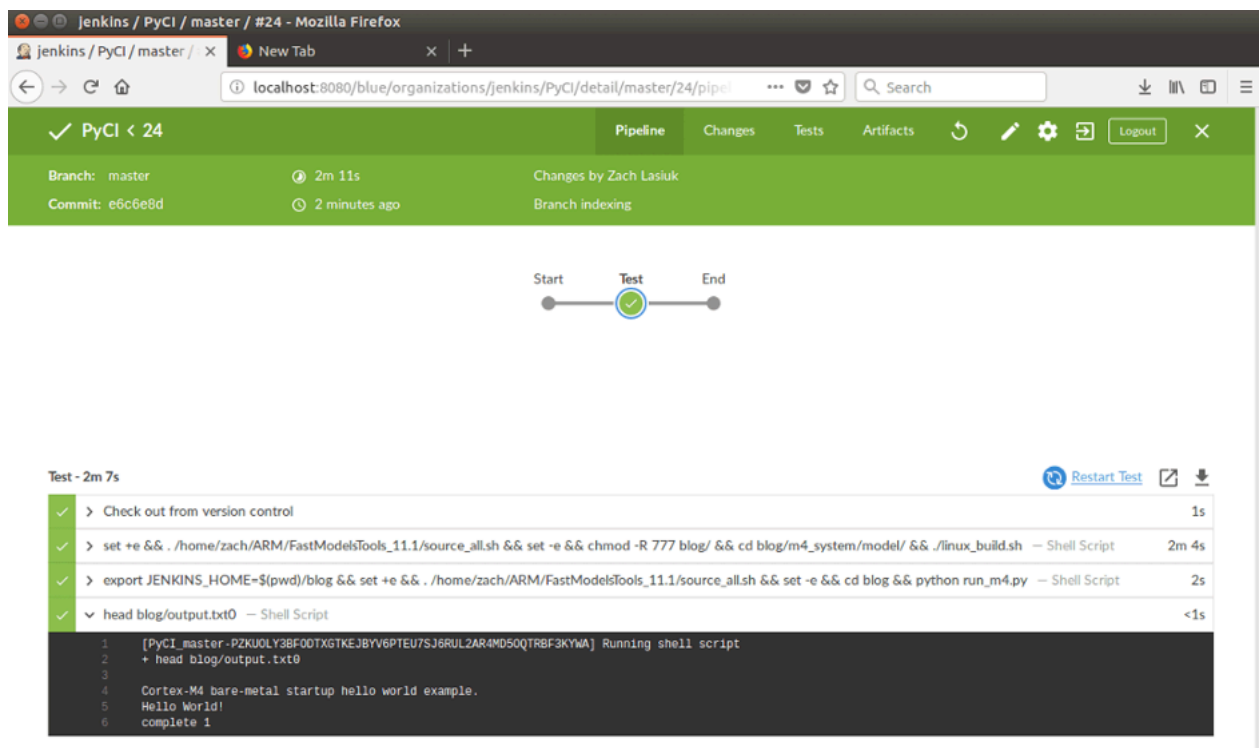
jenkins / PyCI / master / #24 - Mozilla Firefox

jenkins / PyCI / master / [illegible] ×
New Tab ×
+

localhost:8080/blue/organizations/jenkins/PyCI/detail/master/24/pipel
Search

PyCI < 24
Pipeline
Changes
Tests
Artifacts
Logout

Branch: master
2m 11s
Changes by Zach Lasiuk
Commit: e6c6e8d
2 minutes ago
Branch indexing

Start
Test
End

Test - 2m 7s
Restart Test

> Check out from version control 1s
> set +e && . /home/zach/ARM/FastModelsTools_11.1/source_all.sh && set -e && chmod -R 777 blog/ && cd blog/m4_system/model/ && ./linux_build.sh — Shell Script 2m 4s
> export JENKINS_HOME=$(pwd)/blog && set +e && . /home/zach/ARM/FastModelsTools_11.1/source_all.sh && set -e && cd blog && python run_m4.py — Shell Script 2s
head blog/output.txt0 — Shell Script <1s

1 [PyCI_master-PZKUOLY3BFODTXGTKEJBYV6PTEU7SJ6RUL2AR4MD5OQTRBF3KYWA] Running shell script
2 + head blog/output.txt0
3
4 Cortex-M4 bare-metal startup hello world example.
5 Hello World!
6 complete 1